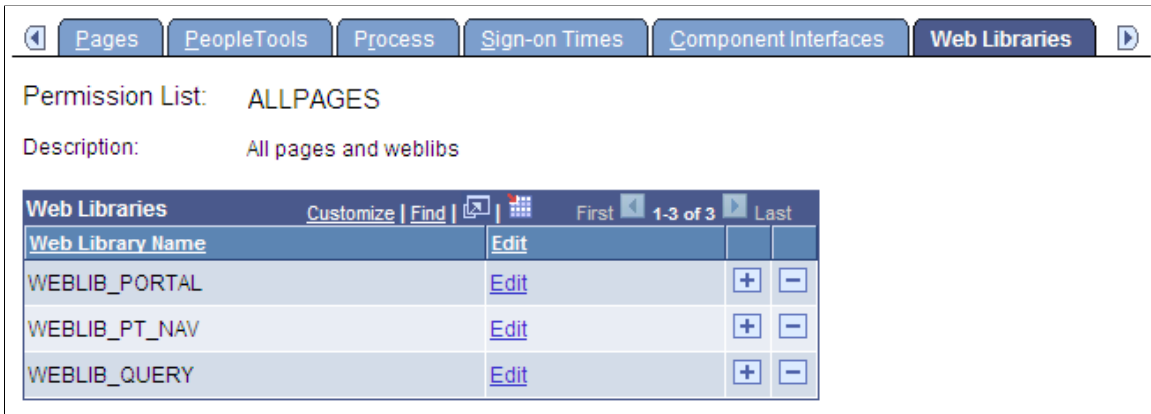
Pages | PeopleTools | Process | Sign-on Times | Component Interfaces | Web Libraries

Permission List: ALLPAGES

Description: All pages and weblibs

Web Libraries Customize | Find | | First 1-3 of 3 Last

| Web Library Name | Edit | | |
|---|---|---|---|
| WEBLIB_PORTAL | Edit | + | − |
| WEBLIB_PT_NAV | Edit | + | − |
| WEBLIB_QUERY | Edit | + | − |